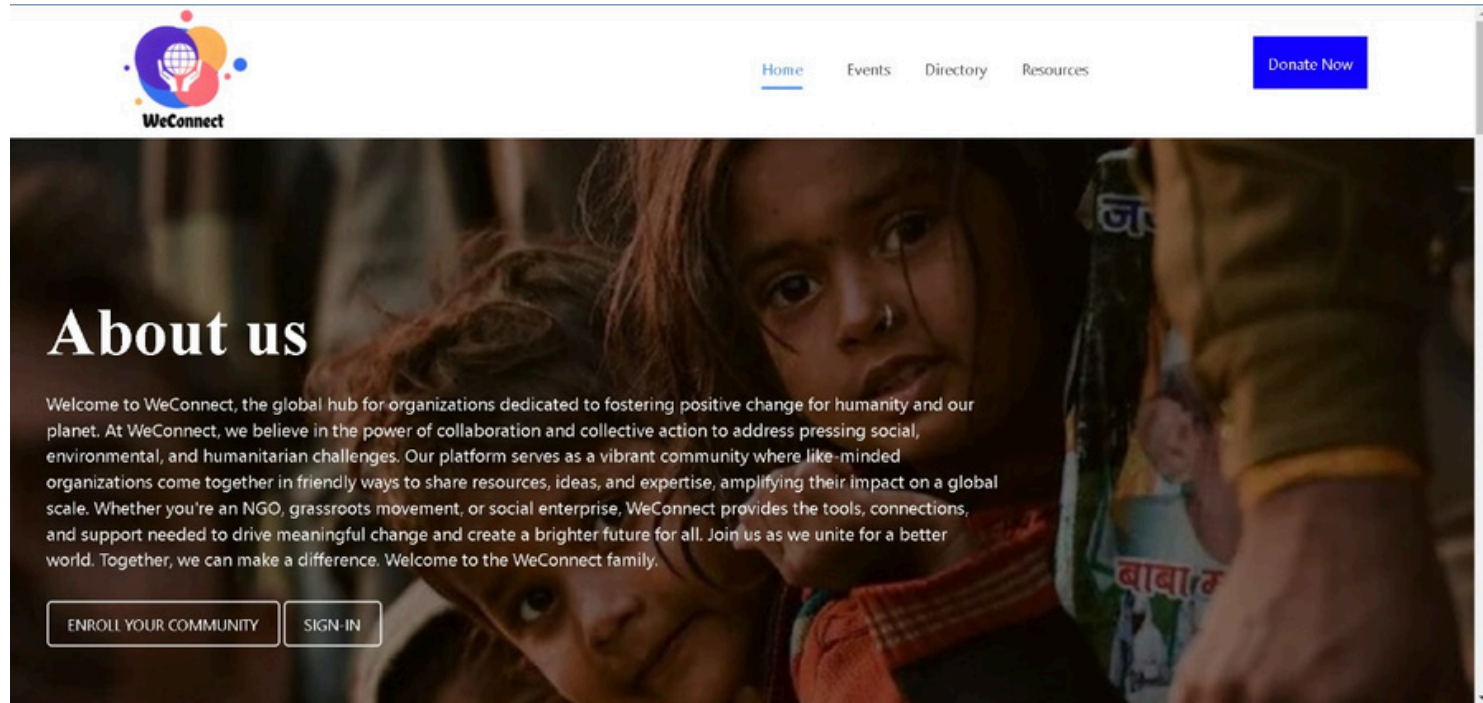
WeConnect

Home Events Directory Resources

Donate Now

About us

Welcome to WeConnect, the global hub for organizations dedicated to fostering positive change for humanity and our planet. At WeConnect, we believe in the power of collaboration and collective action to address pressing social, environmental, and humanitarian challenges. Our platform serves as a vibrant community where like-minded organizations come together in friendly ways to share resources, ideas, and expertise, amplifying their impact on a global scale. Whether you're an NGO, grassroots movement, or social enterprise, WeConnect provides the tools, connections, and support needed to drive meaningful change and create a brighter future for all. Join us as we unite for a better world. Together, we can make a difference. Welcome to the WeConnect family.

ENROLL YOUR COMMUNITY SIGN-IN

जा

बाबा म